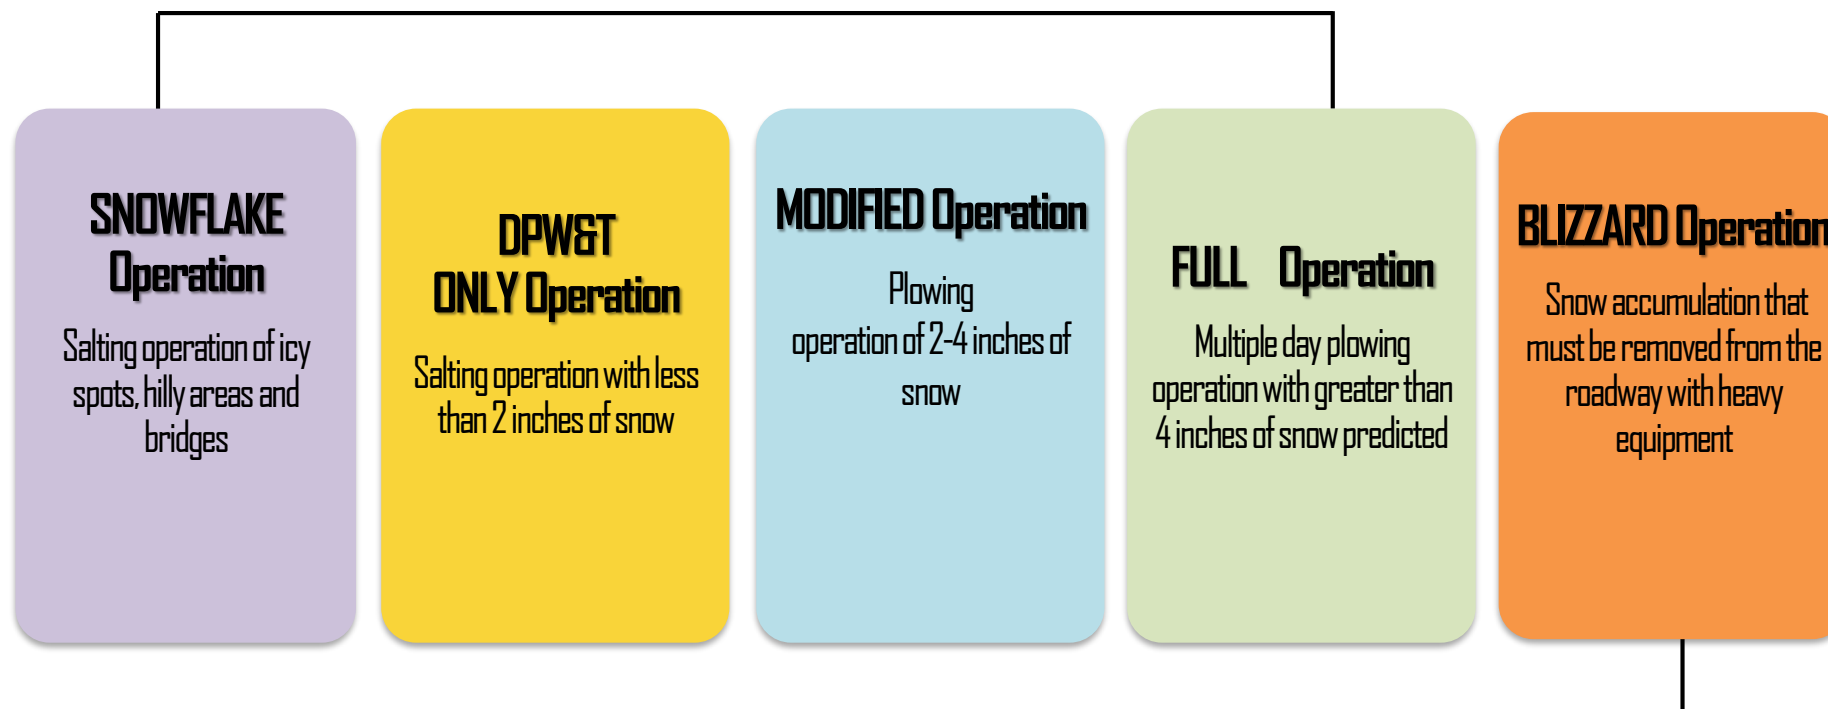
SNOWFLAKE Operation

Salting operation of icy spots, hilly areas and bridges

DPW&T ONLY Operation

Salting operation with less than 2 inches of snow

MODIFIED Operation

Plowing operation of 2-4 inches of snow

FULL Operation

Multiple day plowing operation with greater than 4 inches of snow predicted

BLIZZARD Operation

Snow accumulation that must be removed from the roadway with heavy equipment